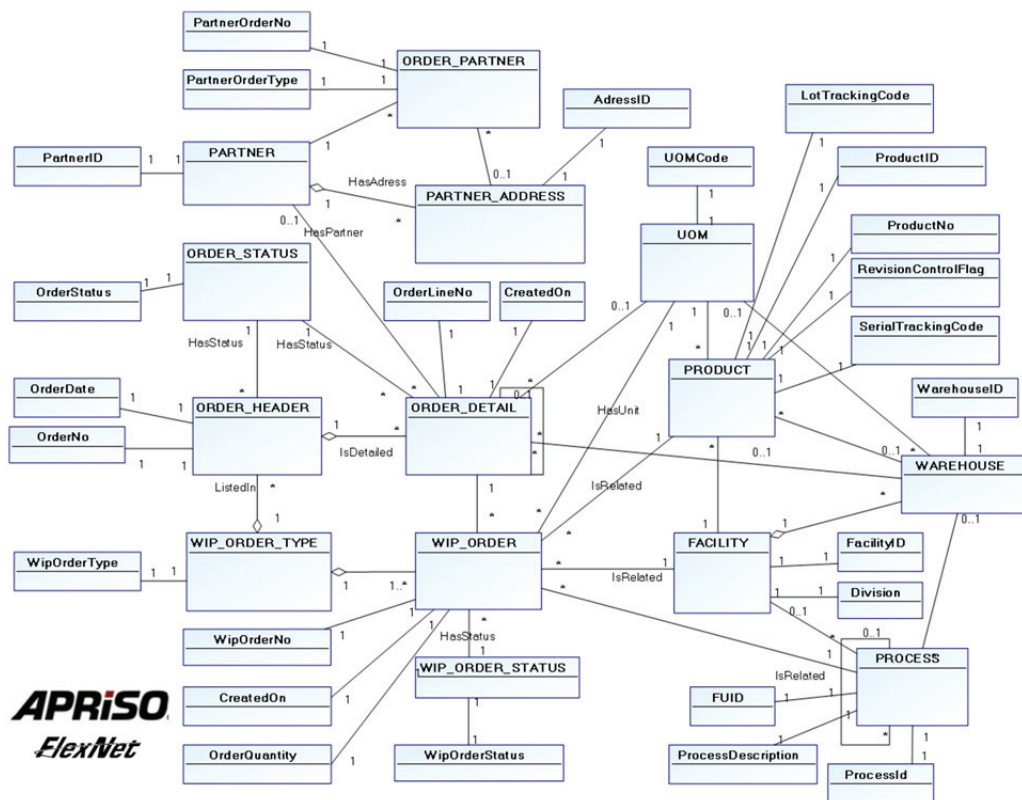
PartnerOrderNo
ORDER_PARTNER
PartnerOrderType
AdressID
LotTrackingCode
PartnerID
PARTNER
HasAdress
PARTNER_ADDRESS
UOMCode
ProductID
HasPartner
UOM
ProductNo
ORDER_STATUS
RevisionControlFlag
OrderStatus
OrderLineNo
CreatedOn
SerialTrackingCode
HasStatus
HasStatus
PRODUCT
OrderDate
ORDER_HEADER
ORDER_DETAIL
HasUnit
WarehouseID
OrderNo
IsDetailed
WAREHOUSE
ListedIn
IsRelated
WIP_ORDER_TYPE
WIP_ORDER
FACILITY
FacilityID
WipOrderType
IsRelated
Division
WipOrderNo
HasStatus
WIP_ORDER_STATUS
PROCESS
IsRelated
APRiSO
FlexNet
CreatedOn
FUID
OrderQuantity
WipOrderStatus
ProcessDescription
ProcessId